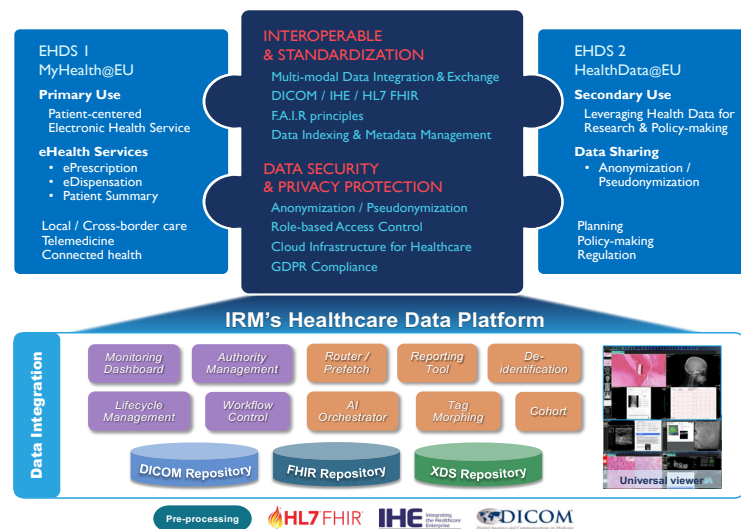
EHDS 1
MyHealth@EU

Primary Use
Patient-centered
Electronic Health Service

eHealth Services
• ePrescription
• eDispensation
• Patient Summary

Local / Cross-border care
Telemedicine
Connected health

INTEROPERABLE
& STANDARDIZATION
Multi-modal Data Integration & Exchange
DICOM / IHE / HL7 FHIR
F.A.I.R principles
Data Indexing & Metadata Management

DATA SECURITY
& PRIVACY PROTECTION
Anonymization / Pseudonymization
Role-based Access Control
Cloud Infrastructure for Healthcare
GDPR Compliance

EHDS 2
HealthData@EU

Secondary Use
Leveraging Health Data for Research & Policy-making

Data Sharing
• Anonymization / Pseudonymization

Planning
Policy-making
Regulation

IRM's Healthcare Data Platform

Data Integration

Monitoring Dashboard
Authority Management
Router / Prefetch
Reporting Tool
De-identification
Lifecycle Management
Workflow Control
AI Orchestrator
Tag Morphing
Cohort

DICOM Repository
FHIR Repository
XDS Repository

Universal viewer

Pre-processing
HL7 FHIR
IHE Integrating the Healthcare Enterprise
DICOM Digital Imaging and Communications in Medicine